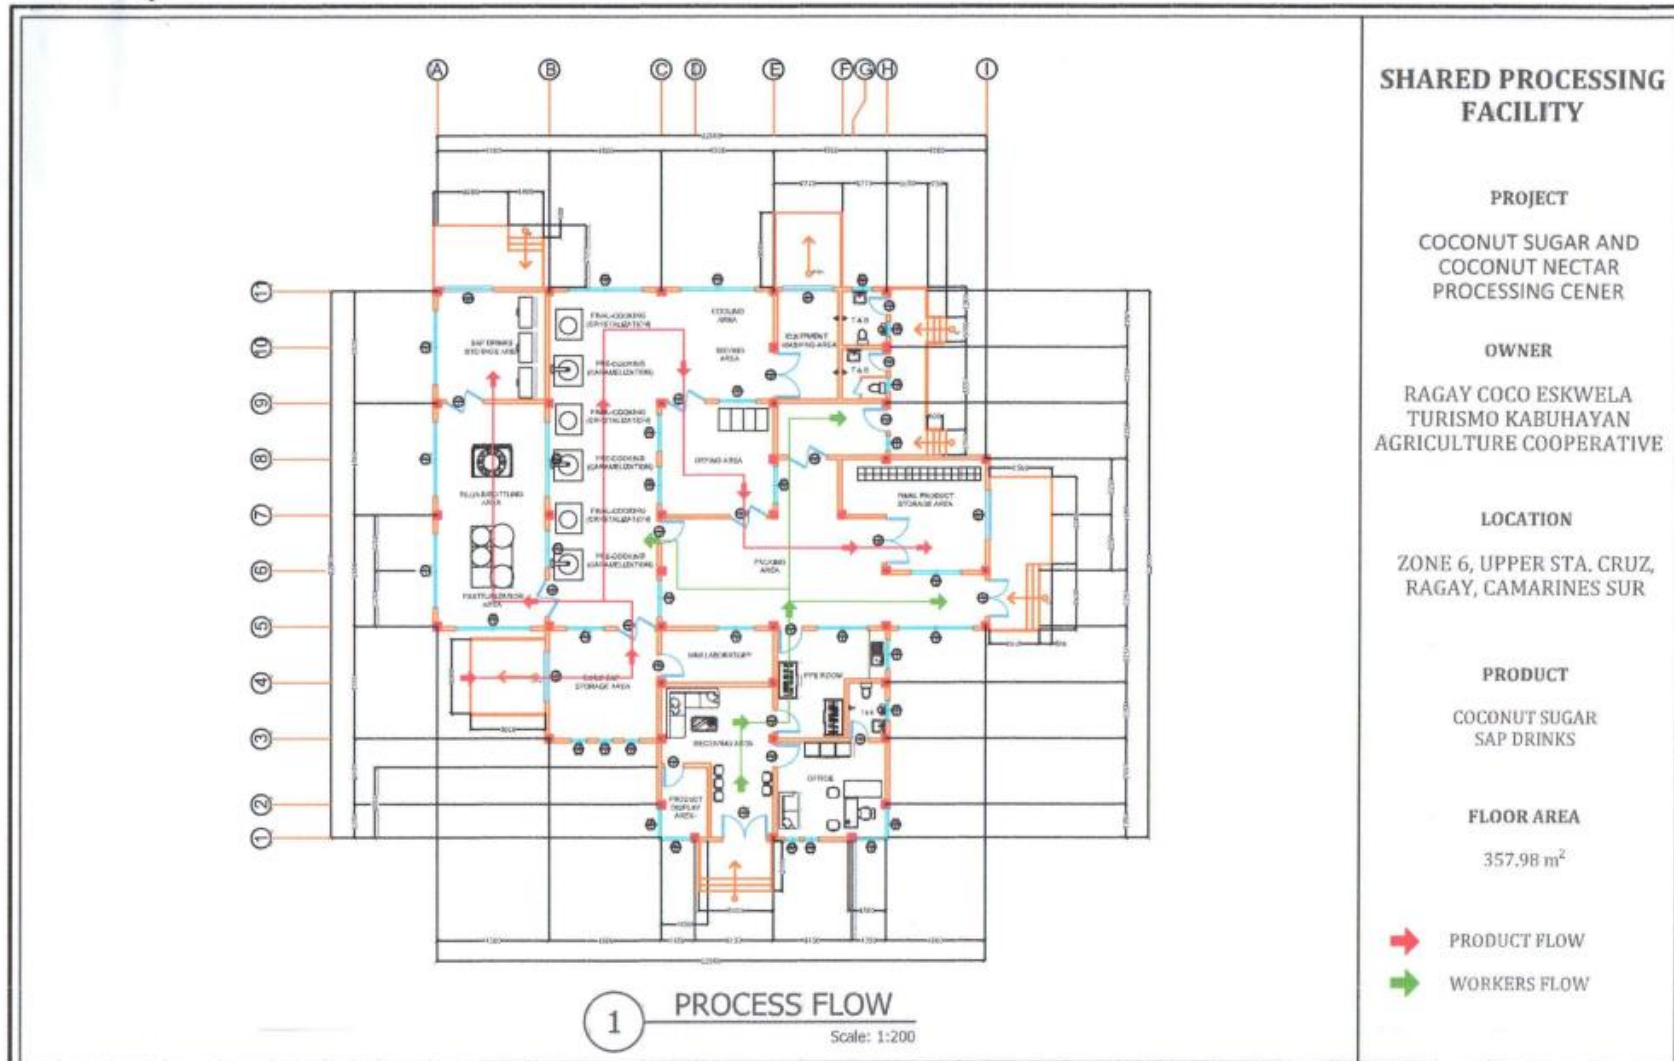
A B C D E F G H I

11 10 9 8 7 6 5 4 3 2 1

SAP DRINKS STORAGE AREA

FINAL COOKING (CRYSTALLIZATION)

PRE-COOKING (CARAMELIZATION)

FINAL COOKING (CRYSTALLIZATION)

PRE-COOKING (CARAMELIZATION)

FINAL COOKING (CRYSTALLIZATION)

PRE-COOKING (CARAMELIZATION)

COOLING AREA

SIEVING AREA

EQUIPMENT WASHING AREA

T&B

T&B

DRYING AREA

FILLING/BOTTLING AREA

PASTEURIZATION AREA

FINAL PRODUCT STORAGE AREA

PACKING AREA

MINI LABORATORY

COCO SAP STORAGE AREA

PPE ROOM

T&B

RECEIVING AREA

OFFICE

PRODUCT DISPLAY AREA

1 PROCESS FLOW
Scale: 1:200

SHARED PROCESSING FACILITY

PROJECT

COCONUT SUGAR AND COCONUT NECTAR PROCESSING CENER

OWNER

RAGAY COCO ESKWELA TURISMO KABUHAYAN AGRICULTURE COOPERATIVE

LOCATION

ZONE 6, UPPER STA. CRUZ, RAGAY, CAMARINES SUR

PRODUCT

COCONUT SUGAR
SAP DRINKS

FLOOR AREA

357.98 $m^2$

PRODUCT FLOW

WORKERS FLOW